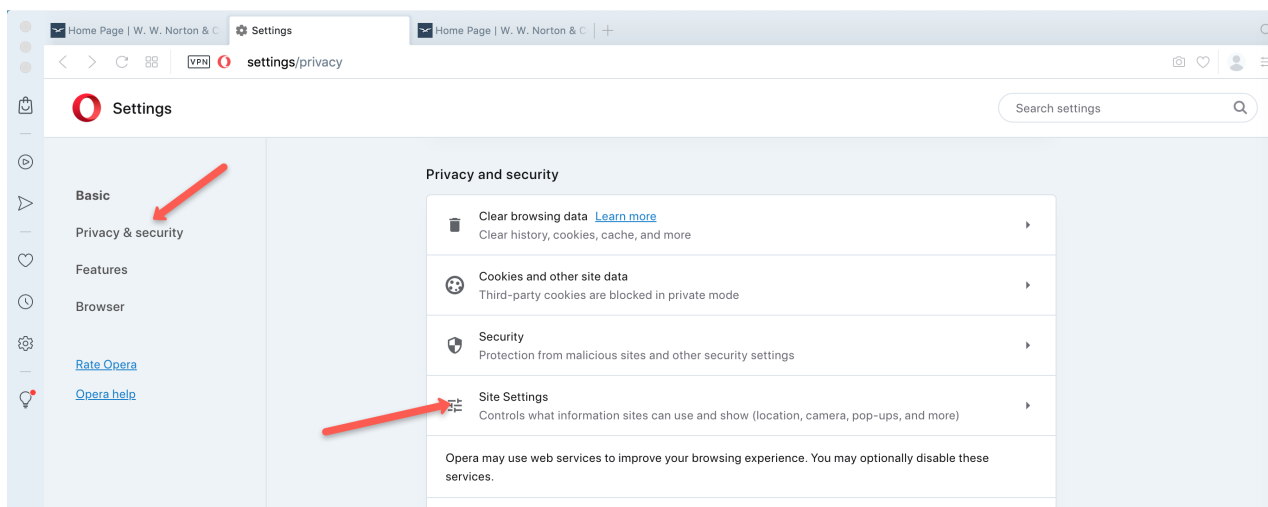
Home Page | W. W. Norton & C
Settings
Home Page | W. W. Norton & C
+

VPN
settings/privacy

Settings

Search settings

Basic
Privacy & security
Features
Browser

Rate Opera
Opera help

Privacy and security

Clear browsing data Learn more
Clear history, cookies, cache, and more

Cookies and other site data
Third-party cookies are blocked in private mode

Security
Protection from malicious sites and other security settings

Site Settings
Controls what information sites can use and show (location, camera, pop-ups, and more)

Opera may use web services to improve your browsing experience. You may optionally disable these services.